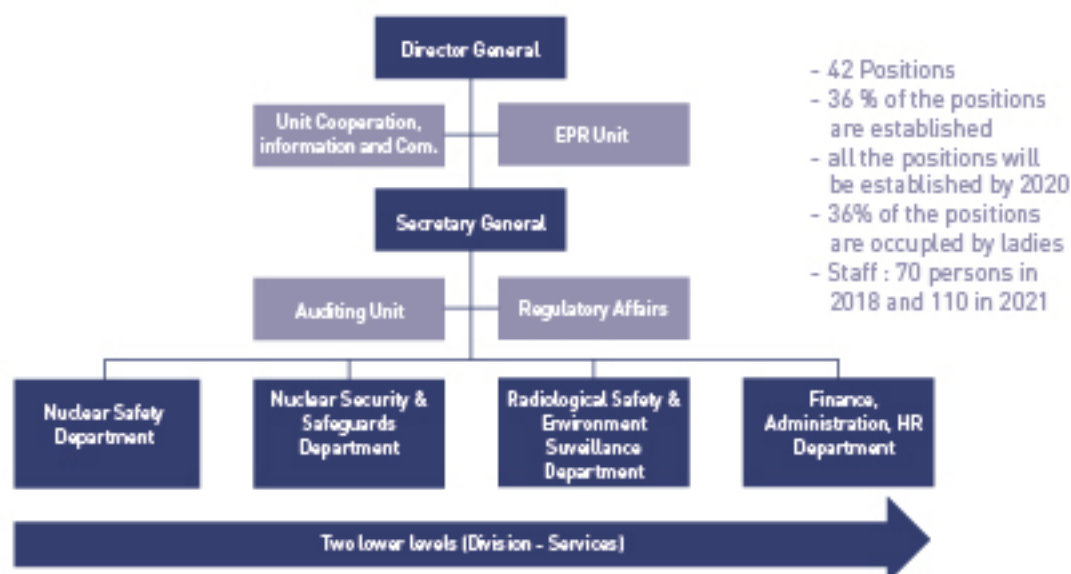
Director General

Unit Cooperation, information and Com.

EPR Unit

Secretary General

Auditing Unit

Regulatory Affairs

Nuclear Safety Department

Nuclear Security & Safeguards Department

Radiological Safety & Environment Suveillance Department

Finance, Administration, HR Department

Two lower levels (Division - Services)

- 42 Positions
- 36 % of the positions are established
- all the positions will be established by 2020
- 36% of the positions are occupied by ladies
- Staff : 70 persons in 2018 and 110 in 2021